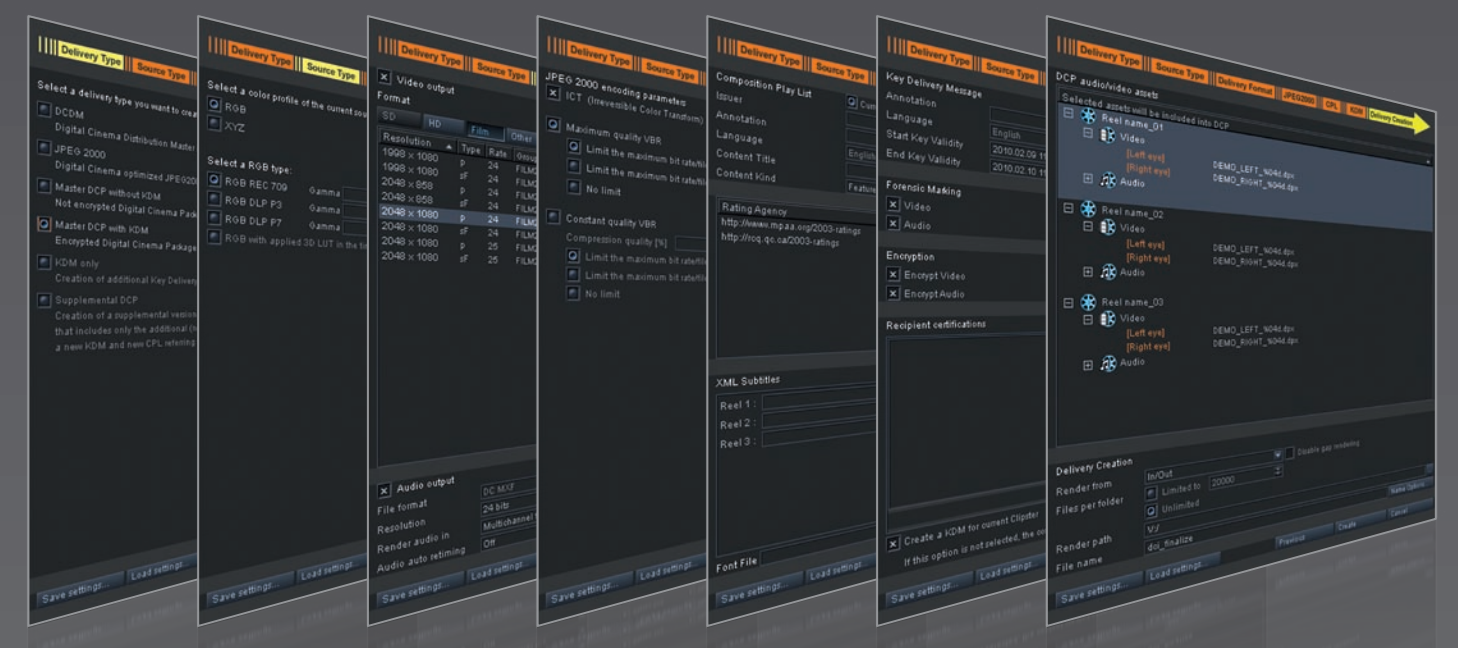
Delivery Type | Source Type

Select a delivery type you want to crea

DCDM
Digital Cinema Distribution Master

JPEG 2000
Digital Cinema optimized JPEG20

Master DCP without KDM
Not encrypted Digital Cinema Pack

Master DCP with KDM
Encrypted Digital Cinema Package

KDM only
Creation of additional Key Delivery

Supplemental DCP
Creation of a supplemental version that includes only the additional (n a new KDM and new CPL referring

Save settings... | Load settings...

Delivery Type | Source Type

Select a color profile of the current sou

RGB
XYZ

Select a RGB type:
RGB REC 709 Gamma
RGB DLP P3 Gamma
RGB DLP P7 Gamma
RGB with applied 3D LUT in the fi

Save settings... | Load settings...

Delivery Type | Source Type

Video output
Format
SD | HD | Film | Other

| Resolution | Type | Rate | Group |
|---|---|---|---|
| 1998 × 1080 | p | 24 | FILM |
| 1998 × 1080 | sF | 24 | FILM |
| 2048 × 858 | p | 24 | FILM |
| 2048 × 858 | sF | 24 | FILM |
| 2048 × 1080 | p | 24 | FILM |
| 2048 × 1080 | sF | 24 | FILM |
| 2048 × 1080 | p | 25 | FILM |
| 2048 × 1080 | sF | 25 | FILM |

Audio output
File format DC MXF
Resolution 24 bits
Render audio in Multichannel
Audio auto retiming Off

Save settings... | Load settings...

Delivery Type | Source Type

JPEG 2000 encoding parameters
ICT (Irreversible Color Transform)

Maximum quality VBR
Limit the maximum bit rate/fil
Limit the maximum bit rate/fil
No limit

Constant quality VBR
Compression quality [%]
Limit the maximum bit rate/fil
Limit the maximum bit rate/fil
No limit

Save settings... | Load settings...

Delivery Type | Source Type

Composition Play List
Issuer Com
Annotation
Language
Content Title Englis
Content Kind Feature

Rating Agency
http://www.mpaa.org/2003-ratings
http://rcq.qc.ca/2003-ratings

XML Subtitles
Reel 1 :
Reel 2 :
Reel 3 :

Font File

Save settings... | Load settings...

Delivery Type | Source Type

Key Delivery Message
Annotation
Language English
Start Key Validity 2010.02.09 1
End Key Validity 2010.02.10 1

Forensic Marking
Video
Audio

Encryption
Encrypt Video
Encrypt Audio

Recipient certifications

Create a KDM for current Clipster
If this option is not selected, the ou

Save settings... | Load settings...

Delivery Type | Source Type | Delivery Format | JPEG2000 | CPL | KDM | Delivery Creation

DCP audio/video assets
Selected assets will be included into DCP
Reel name_01
Video
[Left eye] DEMO_LEFT_%04d.dpx
[Right eye] DEMO_RIGHT_%04d.dpx
Audio
Reel name_02
Video
[Left eye] DEMO_LEFT_%04d.dpx
[Right eye] DEMO_RIGHT_%04d.dpx
Audio
Reel name_03
Video
[Left eye] DEMO_LEFT_%04d.dpx
[Right eye] DEMO_RIGHT_%04d.dpx
Audio

Delivery Creation
Render from In/Out Disable gap rendering
Files per folder Limited to 20000
Unlimited Name Options
Render path V:/
File name dci_finalize
Previous | Create | Cancel

Save settings... | Load settings...